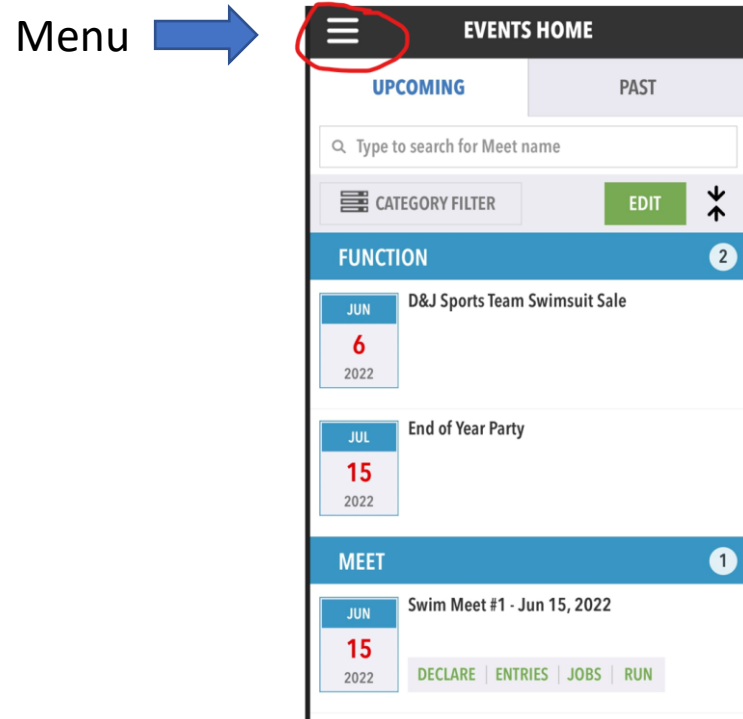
Menu

EVENTS HOME

UPCOMING
PAST

Type to search for Meet name

CATEGORY FILTER
EDIT

FUNCTION 2

JUN
6
2022
D&J Sports Team Swimsuit Sale

JUL
15
2022
End of Year Party

MEET 1

JUN
15
2022
Swim Meet #1 - Jun 15, 2022

DECLARE | ENTRIES | JOBS | RUN